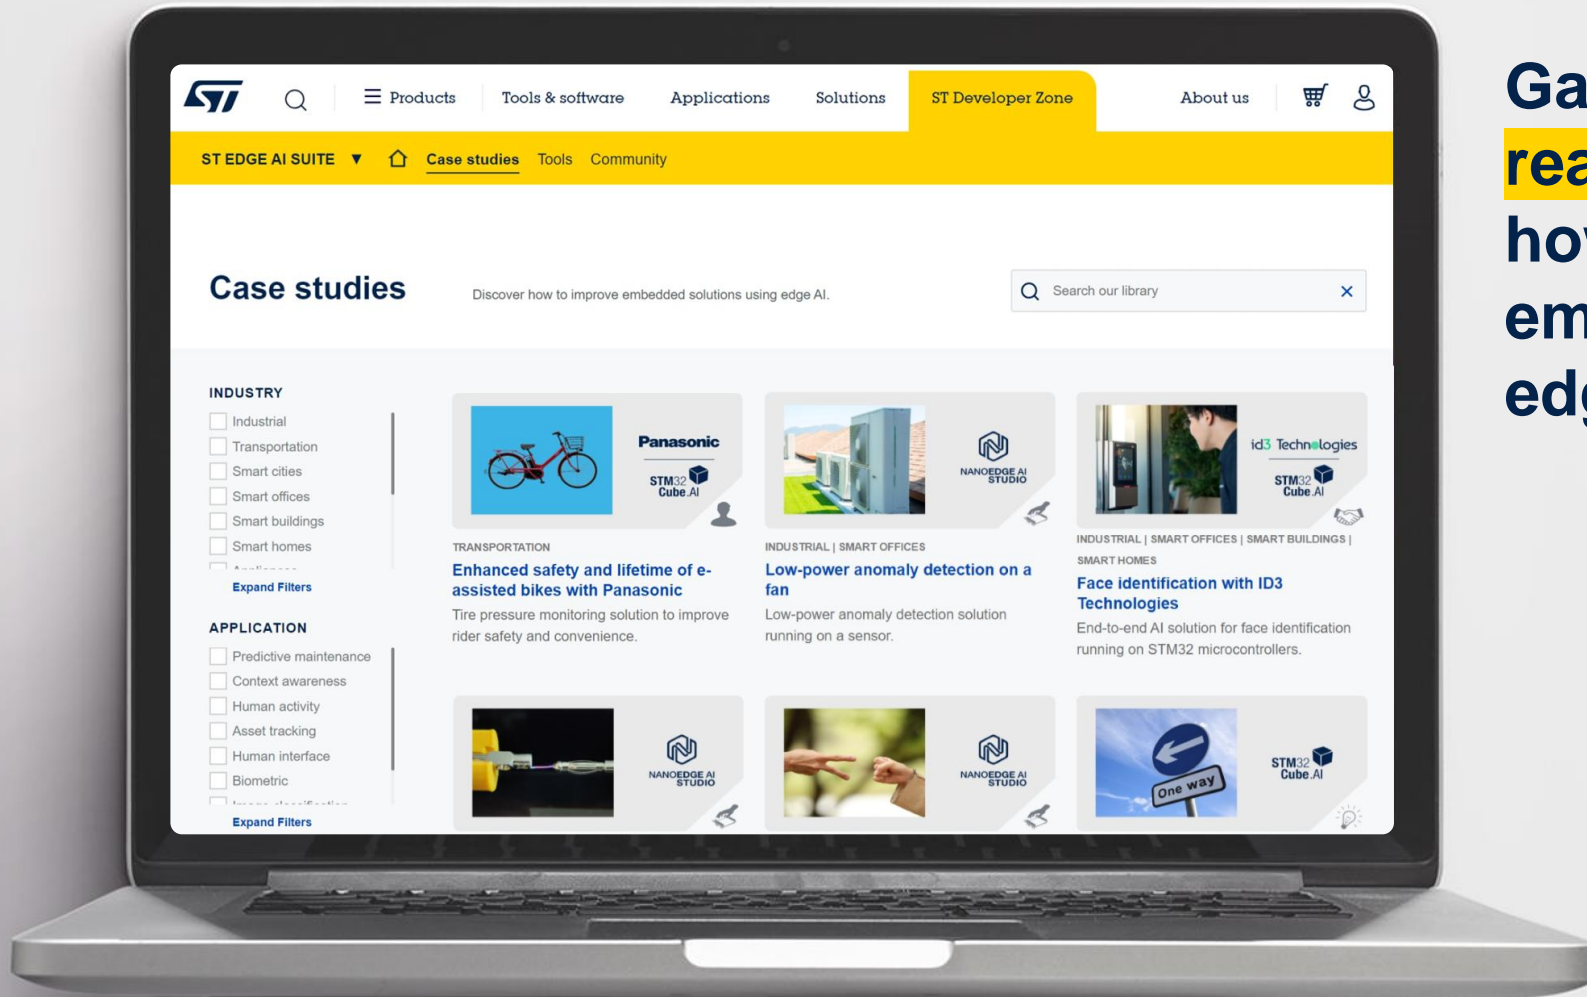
Products Tools & software Applications Solutions ST Developer Zone About us

ST EDGE AI SUITE ▼ Case studies Tools Community

Case studies

Discover how to improve embedded solutions using edge AI.

Search our library

INDUSTRY

Industrial
Transportation
Smart cities
Smart offices
Smart buildings
Smart homes
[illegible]

Expand Filters

APPLICATION

Predictive maintenance
Context awareness
Human activity
Asset tracking
Human interface
Biometric
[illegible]

Expand Filters

Panasonic
STM32 Cube.AI

TRANSPORTATION

Enhanced safety and lifetime of e-assisted bikes with Panasonic

Tire pressure monitoring solution to improve rider safety and convenience.

NANOEDGE AI STUDIO

INDUSTRIAL | SMART OFFICES

Low-power anomaly detection on a fan

Low-power anomaly detection solution running on a sensor.

id3 Technologies
STM32 Cube.AI

INDUSTRIAL | SMART OFFICES | SMART BUILDINGS | SMART HOMES

Face identification with ID3 Technologies

End-to-end AI solution for face identification running on STM32 microcontrollers.

NANOEDGE AI STUDIO

NANOEDGE AI STUDIO

One way
STM32 Cube.AI

Ga
rea
ho
em
ed